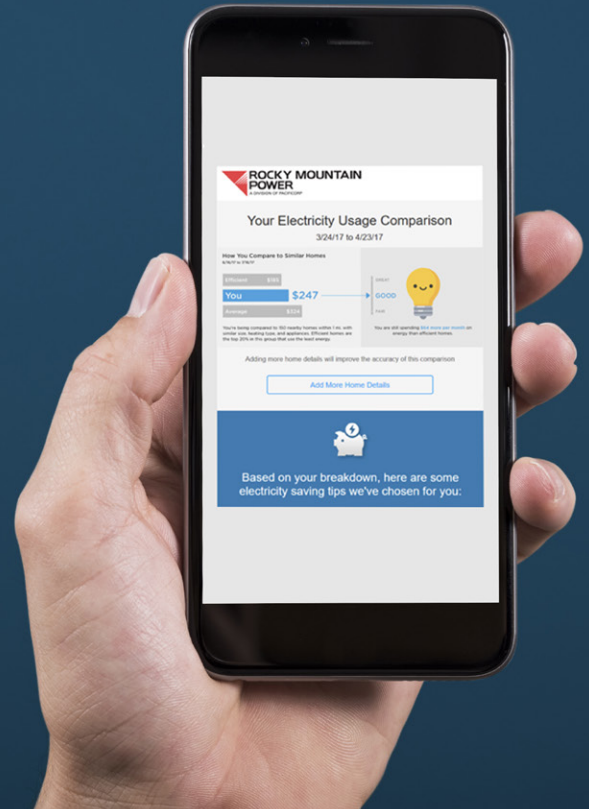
ROCKY MOUNTAIN POWER
A DIVISION OF PACIFICORP

Your Electricity Usage Comparison

3/24/17 to 4/23/17

How You Compare to Similar Homes

Efficient $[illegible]

You $247

Average $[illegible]

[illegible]

GREAT

GOOD

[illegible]

You are still spending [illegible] on energy than efficient homes.

Adding more home details will improve the accuracy of this comparison

Add More Home Details

Based on your breakdown, here are some electricity saving tips we've chosen for you: